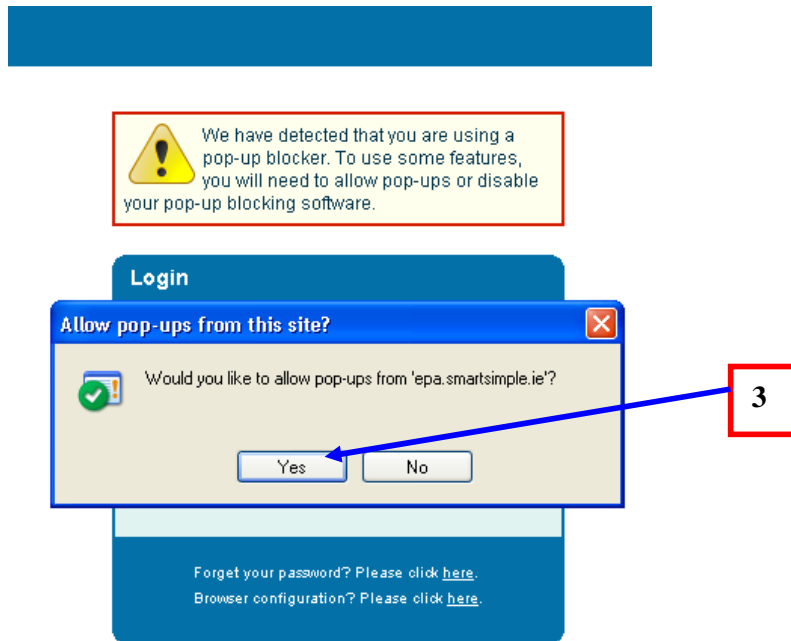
We have detected that you are using a pop-up blocker. To use some features, you will need to allow pop-ups or disable your pop-up blocking software.

Login

Allow pop-ups from this site?

Would you like to allow pop-ups from 'epa.smartsimple.ie'?

Yes

No

3

Forget your password? Please click here.
Browser configuration? Please click here.